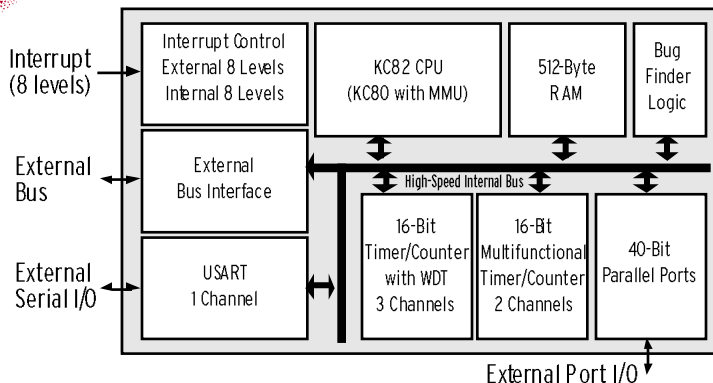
Interrupt (8 levels)

Interrupt Control External 8 Levels Internal 8 Levels

KC82 CPU (KC80 with MMU)

512-Byte RAM

Bug Finder Logic

External Bus

External Bus Interface

High-Speed Internal Bus

External Serial I/O

USART 1 Channel

16-Bit Timer/Counter with WDT 3 Channels

16-Bit Multifunctional Timer/Counter 2 Channels

40-Bit Parallel Ports

External Port I/O